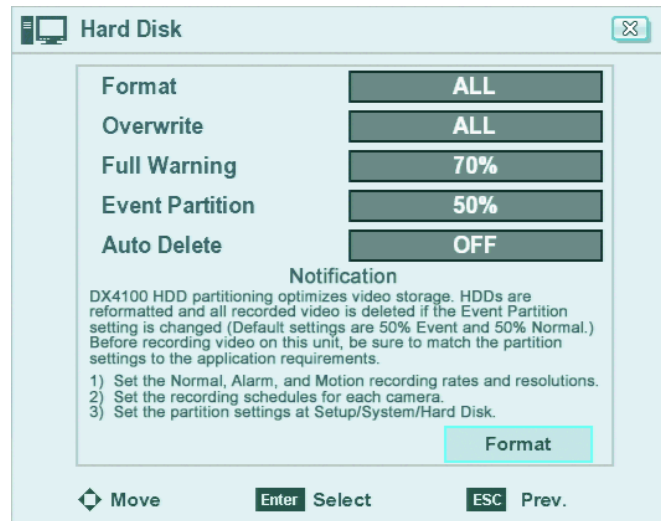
Hard Disk

| Format | ALL |
|---|---|
| Overwrite | ALL |
| Full Warning | 70% |
| Event Partition | 50% |
| Auto Delete | OFF |

Notification

DX4100 HDD partitioning optimizes video storage. HDDs are reformatted and all recorded video is deleted if the Event Partition setting is changed (Default settings are 50% Event and 50% Normal.) Before recording video on this unit, be sure to match the partition settings to the application requirements.

1) Set the Normal, Alarm, and Motion recording rates and resolutions.
2) Set the recording schedules for each camera.
3) Set the partition settings at Setup/System/Hard Disk.

Format

Move Enter Select ESC Prev.